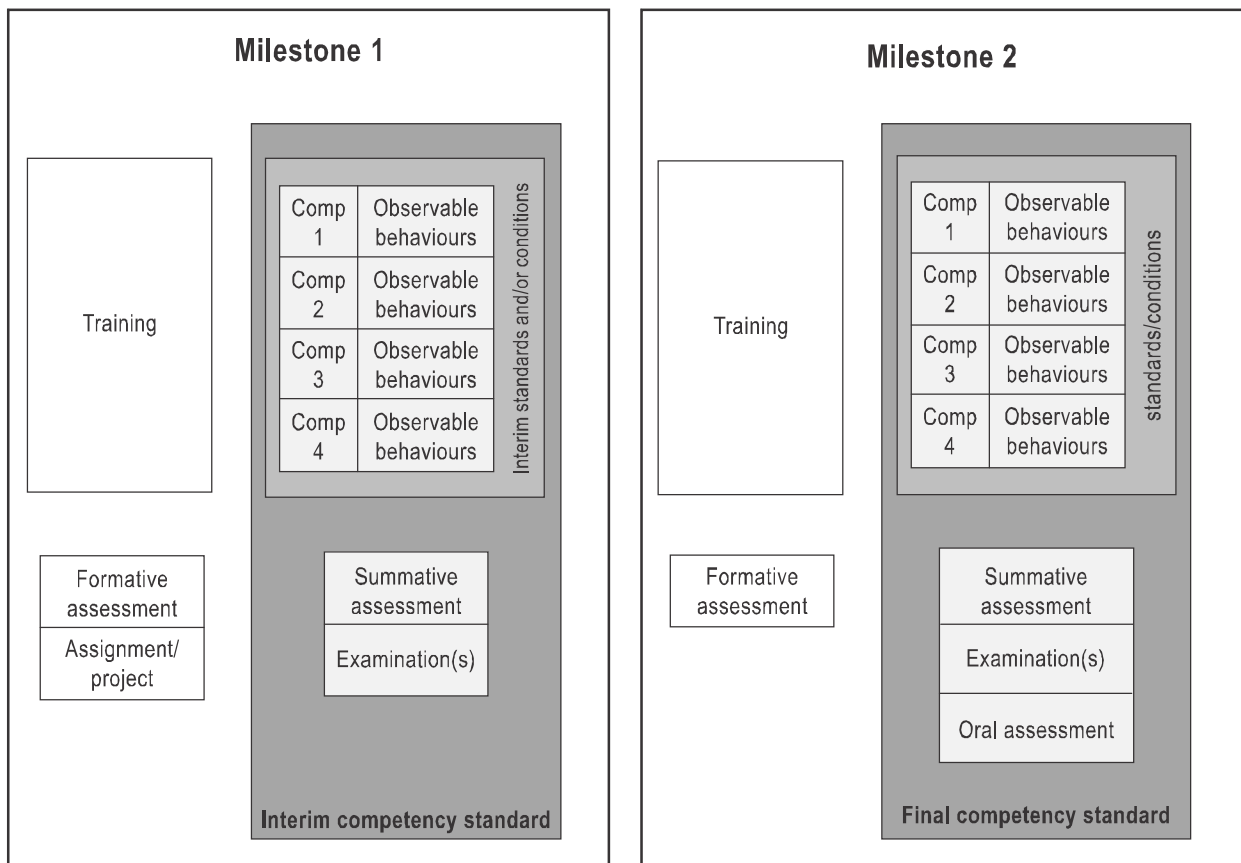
Milestone 1

Training

| Comp 1 | Observable behaviours |
|---|---|
| Comp 2 | Observable behaviours |
| Comp 3 | Observable behaviours |
| Comp 4 | Observable behaviours |

Interim standards and/or conditions

Formative assessment

Assignment/ project

Summative assessment

Examination(s)

Interim competency standard

Milestone 2

Training

| Comp 1 | Observable behaviours |
|---|---|
| Comp 2 | Observable behaviours |
| Comp 3 | Observable behaviours |
| Comp 4 | Observable behaviours |

standards/conditions

Formative assessment

Summative assessment

Examination(s)

Oral assessment

Final competency standard